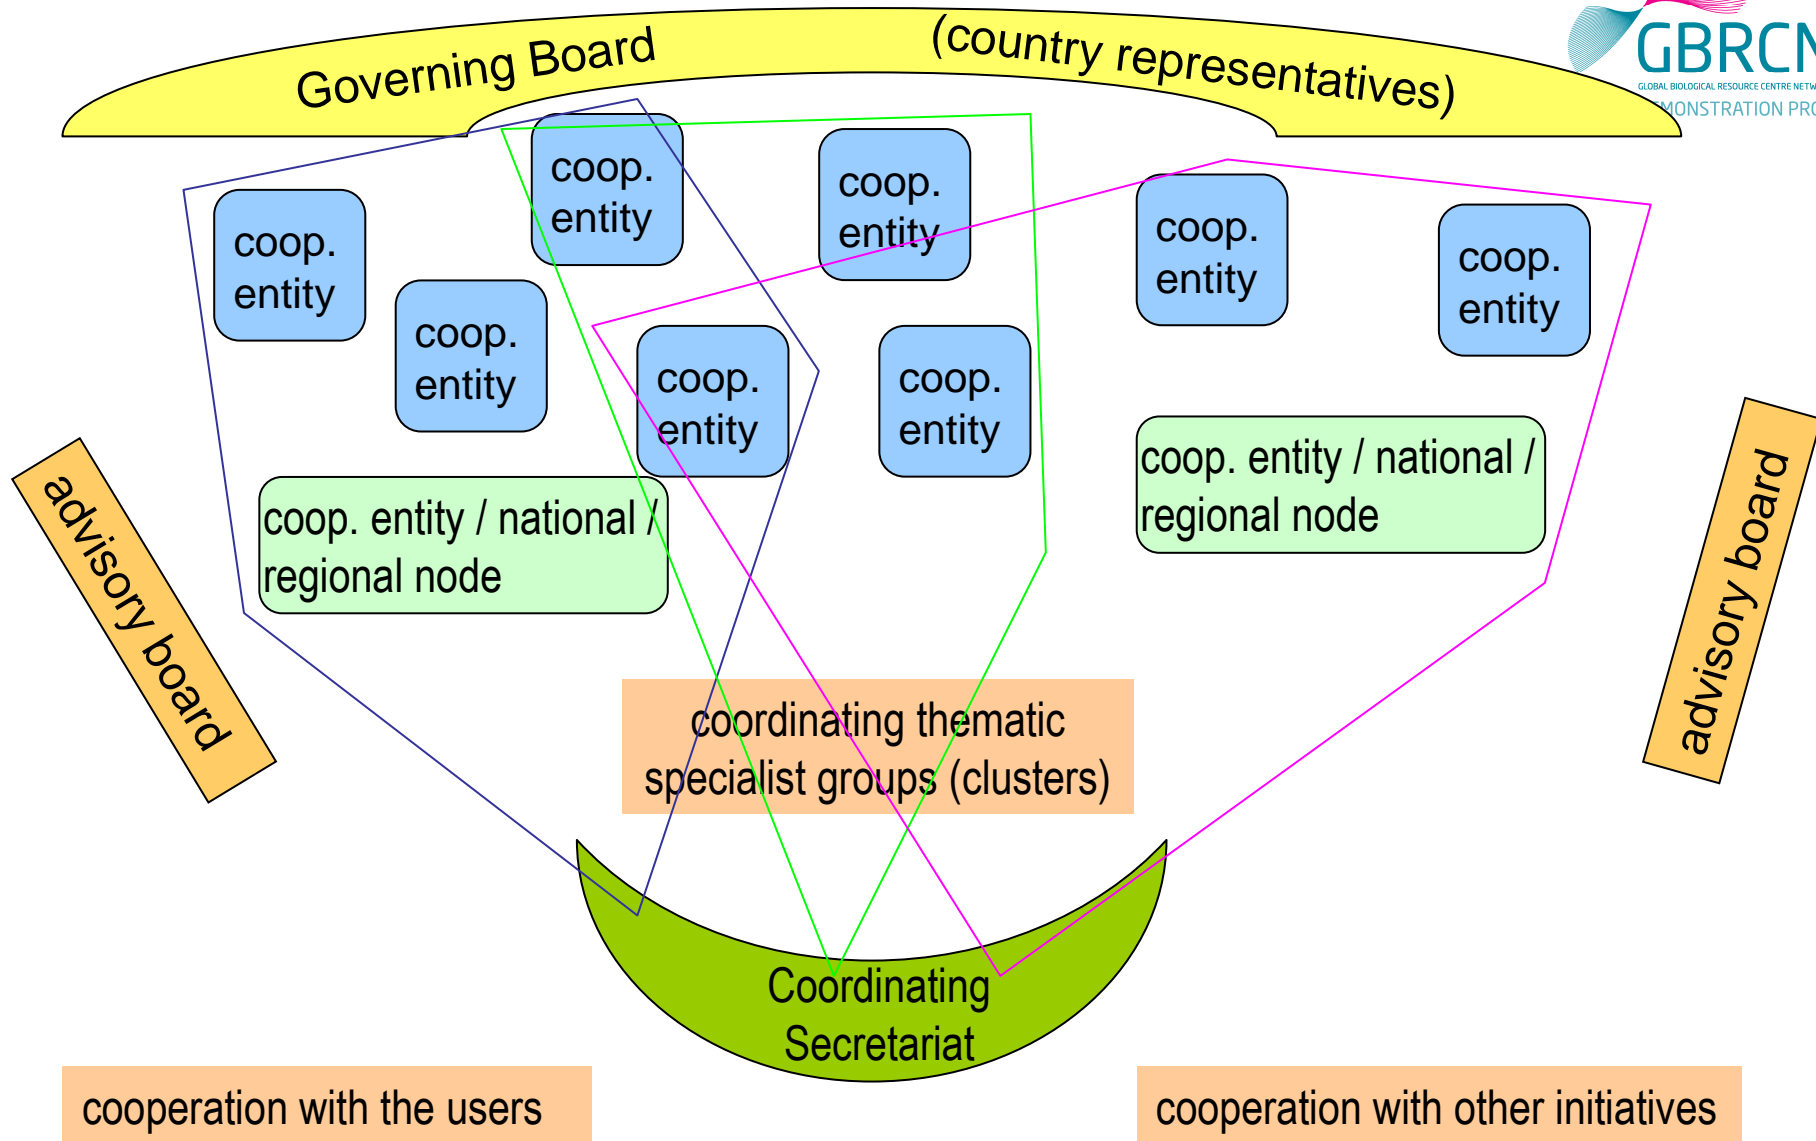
Governing Board (country representatives)

GBRCN
GLOBAL BIOLOGICAL RESOURCE CENTRE NETW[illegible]
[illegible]MONSTRATION PR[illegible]

coop. entity

coop. entity

coop. entity

coop. entity

coop. entity

coop. entity

coop. entity

coop. entity

coop. entity / national / regional node

coop. entity / national / regional node

advisory board

advisory board

coordinating thematic specialist groups (clusters)

Coordinating Secretariat

cooperation with the users

cooperation with other initiatives